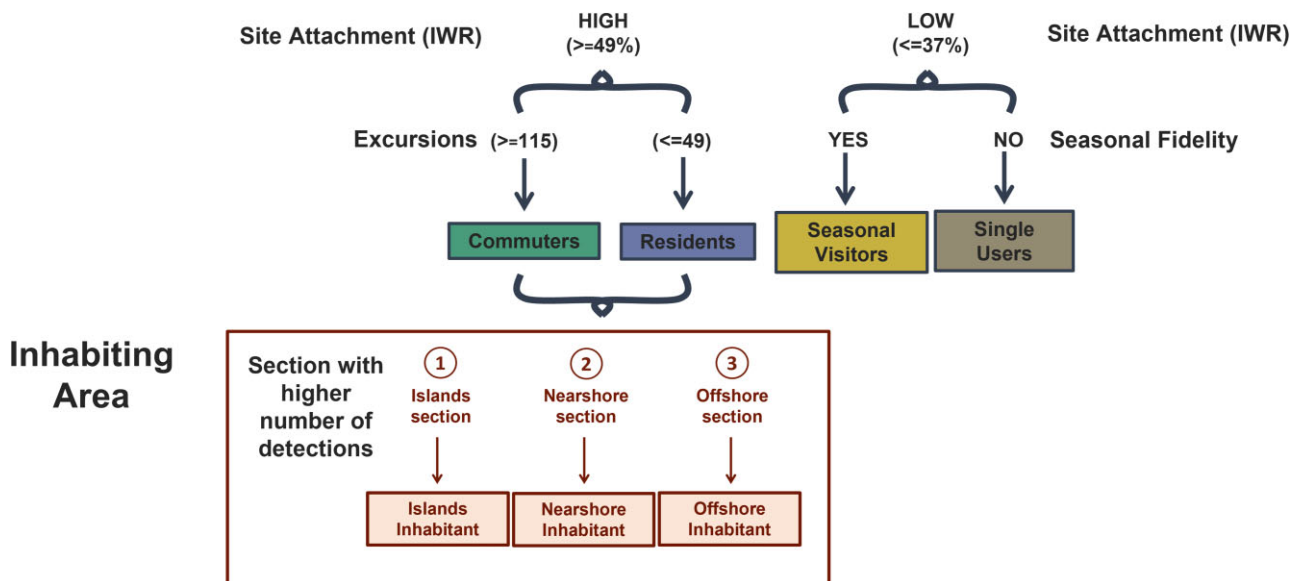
Site Attachment (IWR)

HIGH (>=49%)

LOW (<=37%)

Site Attachment (IWR)

Excursions (>=115) (<=49)

YES NO Seasonal Fidelity

Commuters

Residents

Seasonal Visitors

Single Users

Inhabiting Area

Section with higher number of detections

1 Islands section

2 Nearshore section

3 Offshore section

Islands Inhabitant

Nearshore Inhabitant

Offshore Inhabitant